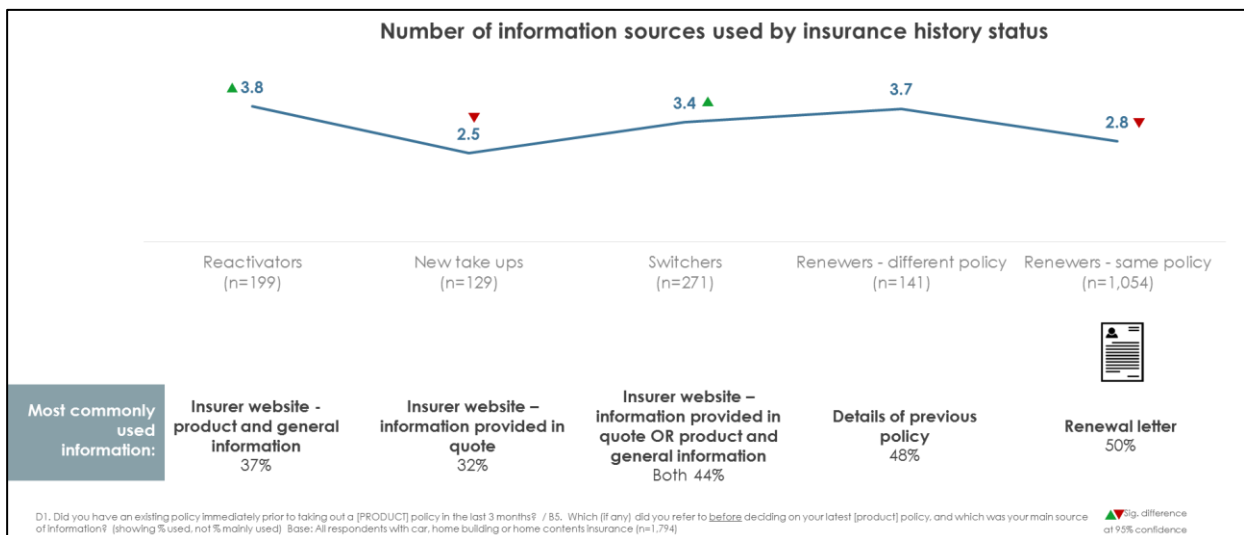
Number of information sources used by insurance history status

▲3.8

▼
2.5

3.4 ▲

3.7

2.8 ▼

Reactivators
(n=199)

New take ups
(n=129)

Switchers
(n=271)

Renewers - different policy
(n=141)

Renewers - same policy
(n=1,054)

Most commonly used information:

Insurer website - product and general information
37%

Insurer website – information provided in quote
32%

Insurer website – information provided in quote OR product and general information
Both 44%

Details of previous policy
48%

Renewal letter
50%

D1. Did you have an existing policy immediately prior to taking out a [PRODUCT] policy in the last 3 months? / B5. Which (if any) did you refer to before deciding on your latest [product] policy, and which was your main source of information? (showing % used, not % mainly used) Base: All respondents with car, home building or home contents insurance (n=1,794)

▲▼Sig. difference at 95% confidence